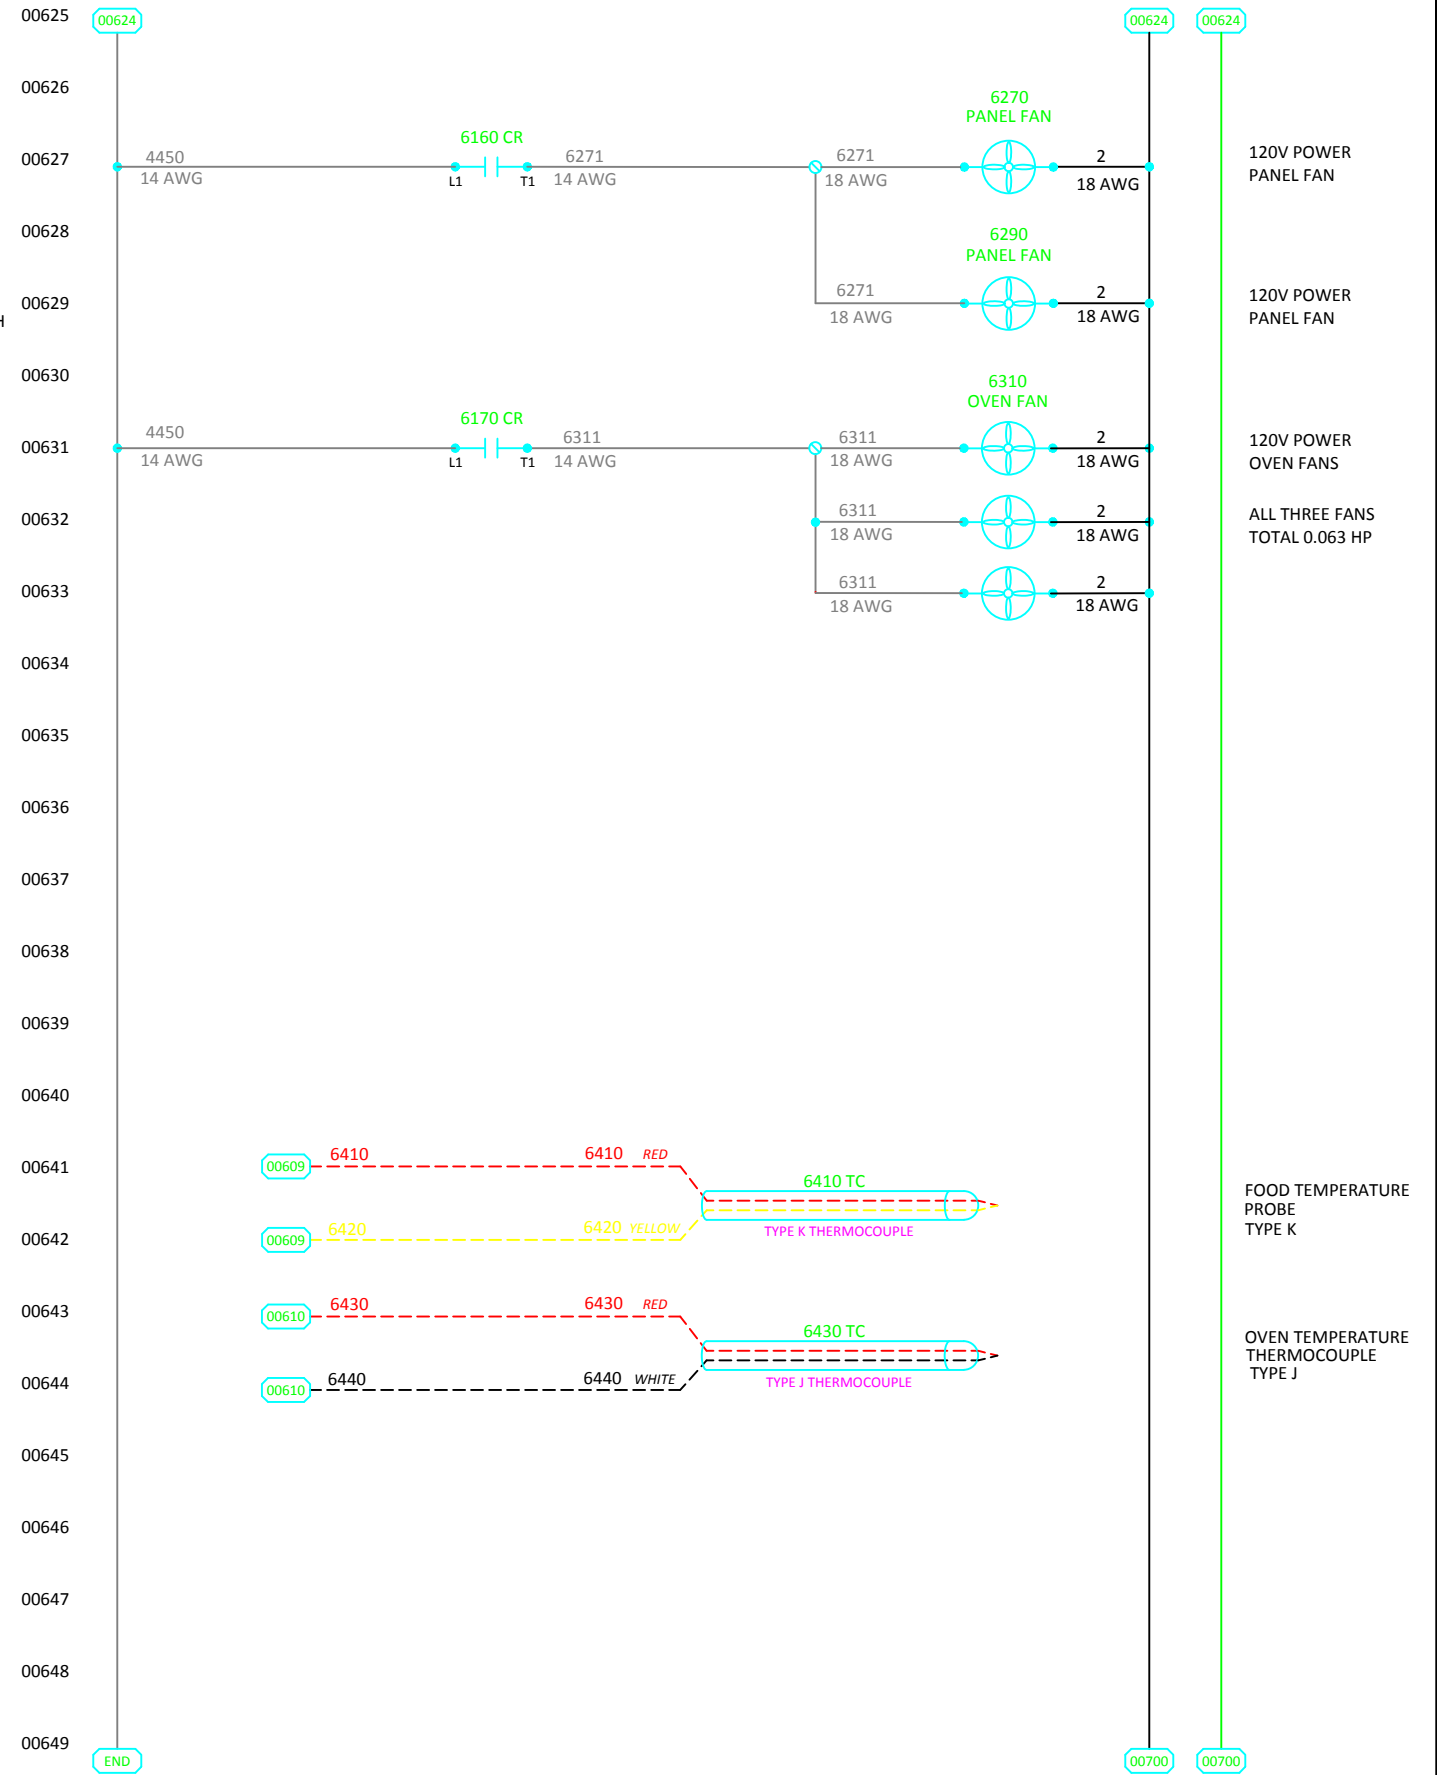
00625 00624 00624 00624

00626

00627 4450 14 AWG 6160 CR L1 T1 6271 14 AWG 6271 18 AWG 6270 PANEL FAN 2 18 AWG 120V POWER PANEL FAN

00628

00629 6271 18 AWG 6290 PANEL FAN 2 18 AWG 120V POWER PANEL FAN

00630

00631 4450 14 AWG 6170 CR L1 T1 6311 14 AWG 6311 18 AWG 6310 OVEN FAN 2 18 AWG 120V POWER OVEN FANS

00632 6311 18 AWG 2 18 AWG ALL THREE FANS TOTAL 0.063 HP

00633 6311 18 AWG 2 18 AWG

00634

00635

00636

00637

00638

00639

00640

00641 00609 6410 6410 RED 6410 TC

00642 00609 6420 6420 YELLOW TYPE K THERMOCOUPLE FOOD TEMPERATURE PROBE TYPE K

00643 00610 6430 6430 RED 6430 TC

00644 00610 6440 6440 WHITE TYPE J THERMOCOUPLE OVEN TEMPERATURE THERMOCOUPLE TYPE J

00645

00646

00647

00648

00649 END 00700 00700